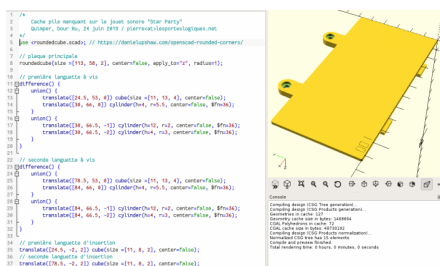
1 /*
2 Cache pile manquant sur le jouet sonore "Star Party"
3 Quimper, Dour Ru, 24 juin 2019 / pierrevai-lesportslogiques.net
4 */
5
6 use <roundedcube.scad>; // https://danielupshaw.com/openscad-rounded-corners/
7
8 // plaque principale
9 roundedcube(size =[113, 58, 2], center=false, apply_to="z", radius=1);
10
11 // première languette à vis
12 difference() {
13 union() {
14 translate([24.5, 53, 0]) cube(size =[11, 13, 4], center=false);
15 translate([30, 66, 0]) cylinder(h=4, r=5.5, center=false, $fn=36);
16 }
17 union() {
18 translate([30, 66.5, -1]) cylinder(h=12, r=2, center=false, $fn=36);
19 translate([30, 66.5, -1]) cylinder(h=4, r=3, center=false, $fn=36);
20 }
21 }
22
23 // seconde languette à vis
24 difference() {
25 union() {
26 translate([78.5, 53, 0]) cube(size =[11, 13, 4], center=false);
27 translate([84, 66, 0]) cylinder(h=4, r=5.5, center=false, $fn=36);
28 }
29 union() {
30 translate([84, 66.5, -1]) cylinder(h=12, r=2, center=false, $fn=36);
31 translate([84, 66.5, -1]) cylinder(h=4, r=3, center=false, $fn=36);
32 }
33 }
34 // première languette d'insertion
35 translate([14.5, -2, 2]) cube(size =[11, 8, 2], center=false);
36 // seconde languette d'insertion
37 translate([78.5, -2, 2]) cube(size =[11, 8, 2], center=false);

Console
Compiling design (CSG Tree generation)...
Compiling design (CSG Products generation)...
Geometries in cache: 127
Geometry cache size in bytes: 1489694
CGAL Polyhedrons in cache: 12
CGAL cache size in bytes: 49733132
Compiling design (CSG Products normalization)...
Normalized CSG tree has 15 elements
Compile and preview finished.
Total rendering time: 0 hours, 0 minutes, 0 seconds